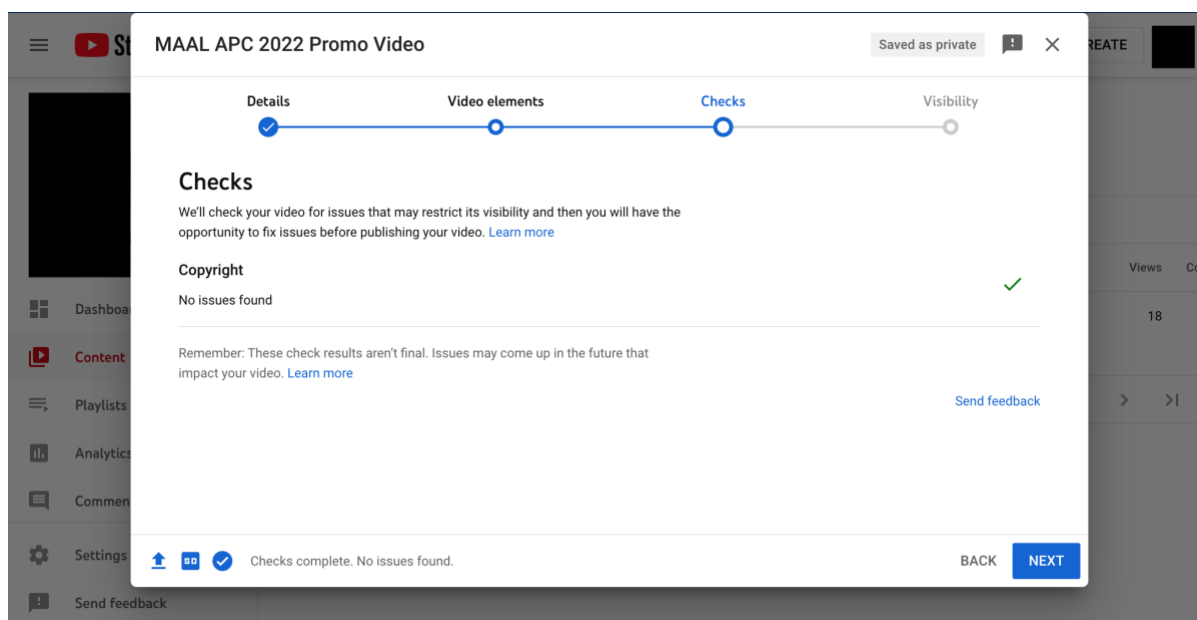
St
MAAL APC 2022 Promo Video
Saved as private
REATE

Details
Video elements
Checks
Visibility

Checks
We'll check your video for issues that may restrict its visibility and then you will have the opportunity to fix issues before publishing your video. Learn more

Copyright
No issues found

Remember: These check results aren't final. Issues may come up in the future that impact your video. Learn more

Send feedback

Views
18

Dashboa
Content
Playlists
Analytics
Commen
Settings
Send feedback

SD
Checks complete. No issues found.
BACK
NEXT